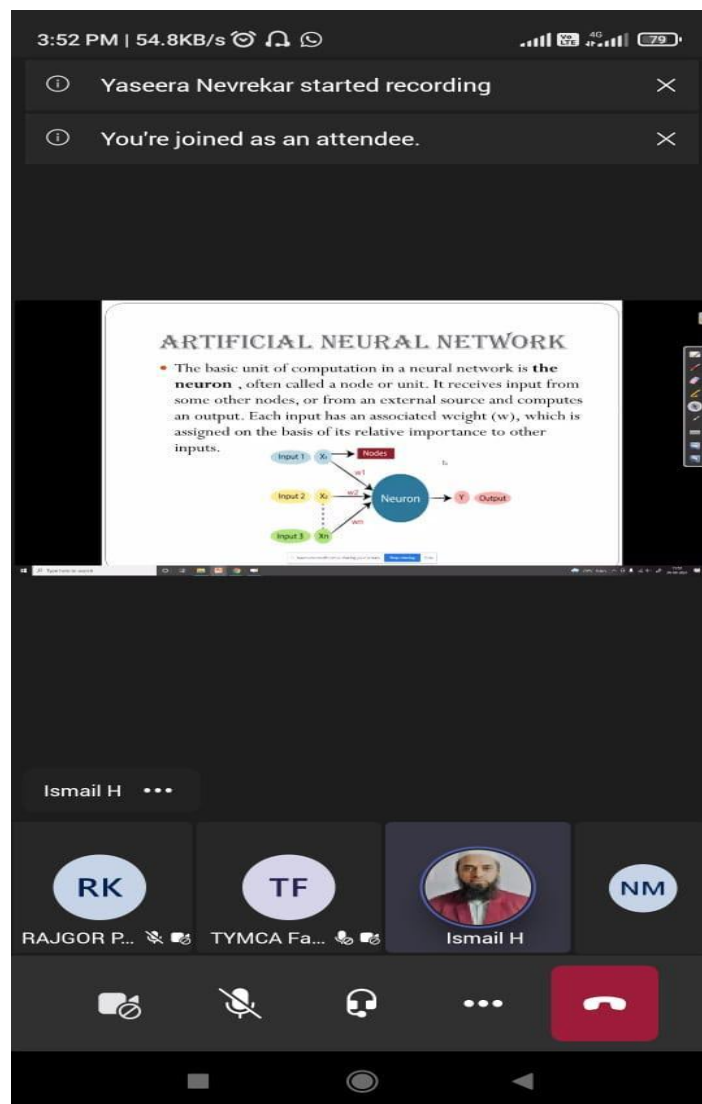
3:52 PM | 54.8KB/s

79

Yaseera Nevrekar started recording

You're joined as an attendee.

ARTIFICIAL NEURAL NETWORK

• The basic unit of computation in a neural network is **the neuron** , often called a node or unit. It receives input from some other nodes, or from an external source and computes an output. Each input has an associated weight (w), which is assigned on the basis of its relative importance to other inputs.

Input 1 $X_1$ Nodes

w1

Input 2 $X_2$ w2 Neuron Y Output

wn

Input 3 Xn

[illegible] Stop sharing Hide

Type here to search

Ismail H •••

RK

RAJGOR P...

TF

TYMCA Fa...

Ismail H

NM